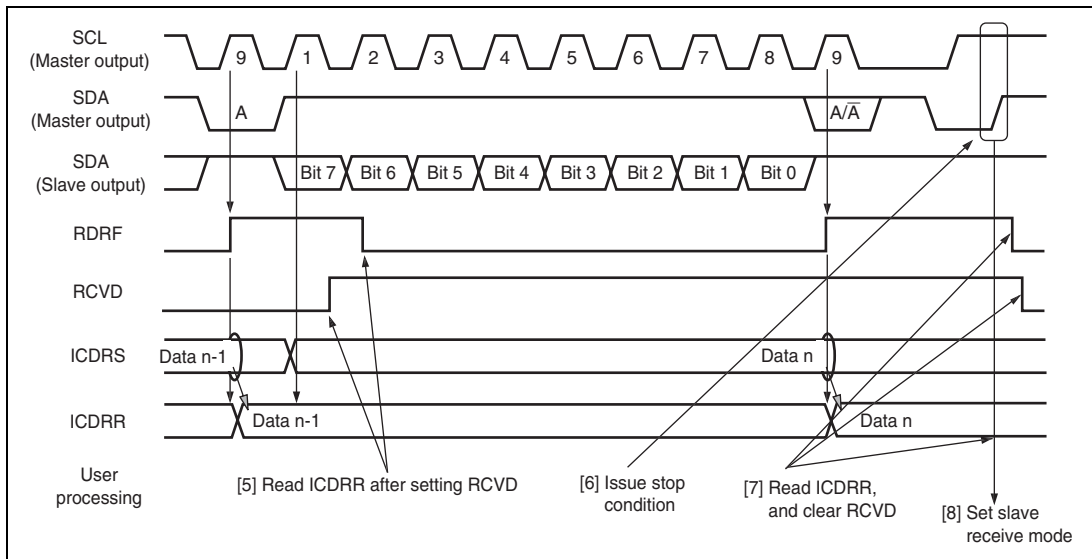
SCL (Master output)
9
1
2
3
4
5
6
7
8
9
SDA (Master output)
A
$A/\overline{A}$
SDA (Slave output)
Bit 7
Bit 6
Bit 5
Bit 4
Bit 3
Bit 2
Bit 1
Bit 0
RDRF
RCVD
ICDRS
Data n-1
Data n
ICDRR
Data n-1
Data n
User processing
[5] Read ICDRR after setting RCVD
[6] Issue stop condition
[7] Read ICDRR, and clear RCVD
[8] Set slave receive mode